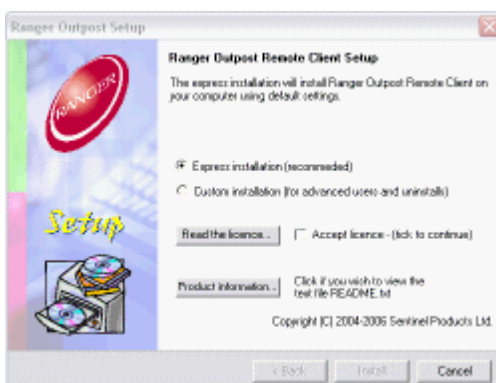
Ranger Outpost Setup

RANGER

Setup

Ranger Outpost Remote Client Setup

The express installation will install Ranger Outpost Remote Client on your computer using default settings.

Express installation (recommended)

Custom installation (for advanced users and uninstalls)

Read the licence...

Accept licence - (tick to continue)

Product information...

Click if you wish to view the text file README.txt

Copyright (C) 2004-2006 Sentinel Products Ltd.

< Back

Install

Cancel